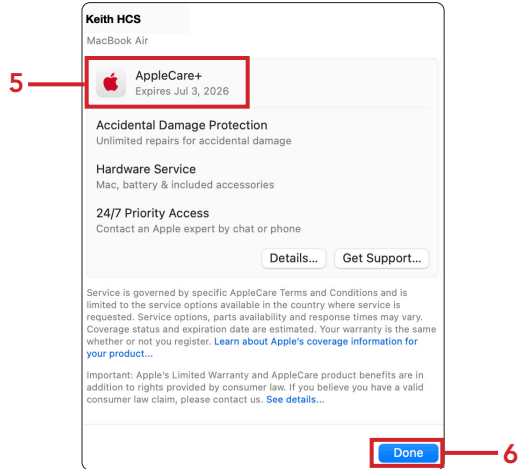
Keith HCS

MacBook Air

5

AppleCare+
Expires Jul 3, 2026

Accidental Damage Protection
Unlimited repairs for accidental damage

Hardware Service
Mac, battery & included accessories

24/7 Priority Access
Contact an Apple expert by chat or phone

Details... Get Support...

Service is governed by specific AppleCare Terms and Conditions and is limited to the service options available in the country where service is requested. Service options, parts availability and response times may vary. Coverage status and expiration date are estimated. Your warranty is the same whether or not you register. Learn about Apple's coverage information for your product...

Important: Apple's Limited Warranty and AppleCare product benefits are in addition to rights provided by consumer law. If you believe you have a valid consumer law claim, please contact us. See details...

Done

6